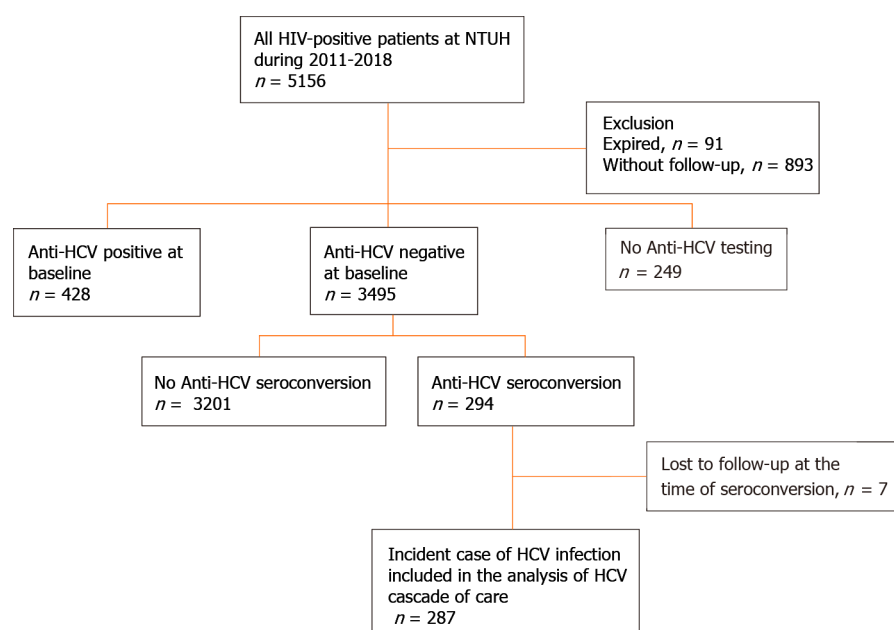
All HIV-positive patients at NTUH during 2011-2018
$n$ = 5156

Exclusion
Expired, $n$ = 91
Without follow-up, $n$ = 893

Anti-HCV positive at baseline
$n$ = 428

Anti-HCV negative at baseline
$n$ = 3495

No Anti-HCV testing
$n$ = 249

No Anti-HCV seroconversion
$n$ = 3201

Anti-HCV seroconversion
$n$ = 294

Lost to follow-up at the time of seroconversion, $n$ = 7

Incident case of HCV infection included in the analysis of HCV cascade of care
$n$ = 287